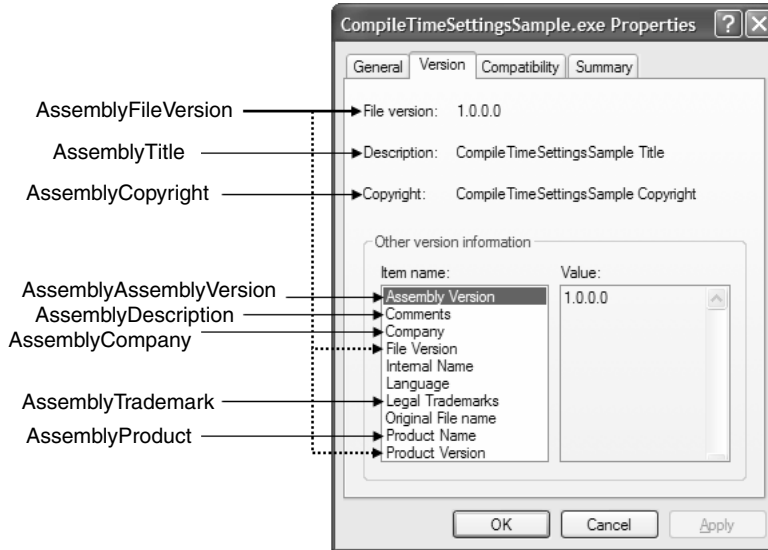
CompileTimeSettingsSample.exe Properties

?

General | Version | Compatibility | Summary

AssemblyFileVersion

File version: 1.0.0.0

AssemblyTitle

Description: CompileTimeSettingsSample Title

AssemblyCopyright

Copyright: CompileTimeSettingsSample Copyright

Other version information

Item name:

Value:

AssemblyAssemblyVersion

AssemblyDescription

AssemblyCompany

Assembly Version

Comments

Company

File Version

Internal Name

Language

Legal Trademarks

Original File name

Product Name

Product Version

1.0.0.0

AssemblyTrademark

AssemblyProduct

OK

Cancel

Apply